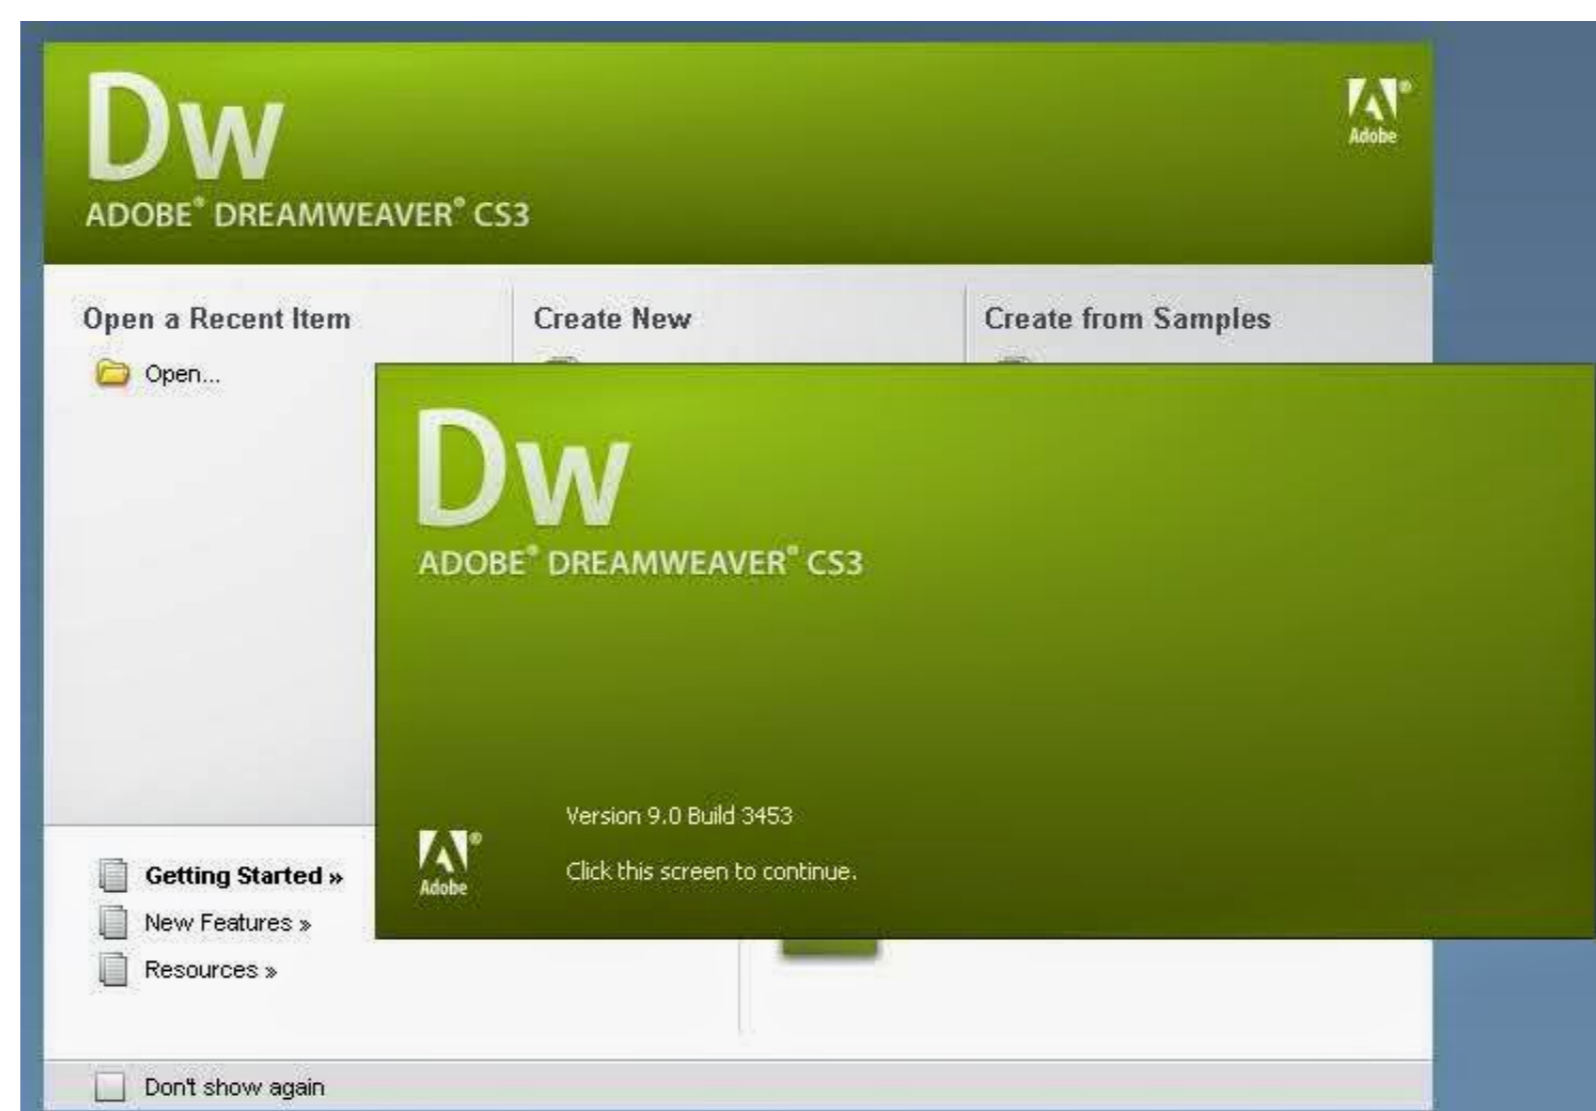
Dw
ADOBE® DREAMWEAVER® CS3

Adobe

Open a Recent Item

Open...

Create New

Create from Samples

Dw
ADOBE® DREAMWEAVER® CS3

Version 9.0 Build 3453

Click this screen to continue.

Adobe

Getting Started »

New Features »

Resources »

Don't show again